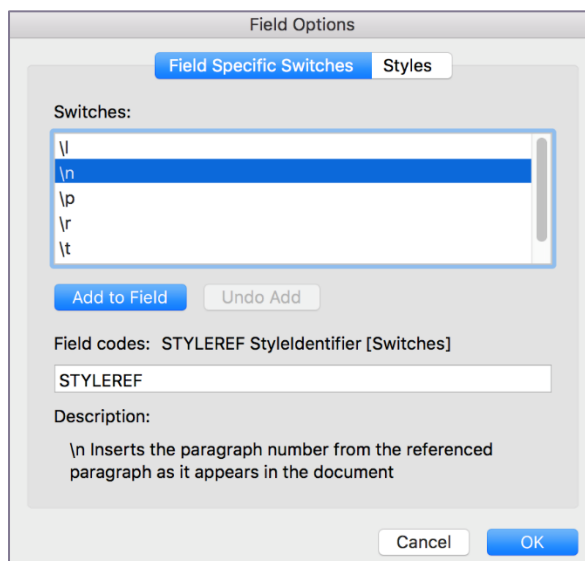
Field Options

Field Specific Switches Styles

Switches:

\l
\n
\p
\r
\t

Add to Field Undo Add

Field codes: STYLEREF StyleIdentifier [Switches]

STYLEREF

Description:

\n Inserts the paragraph number from the referenced paragraph as it appears in the document

Cancel OK